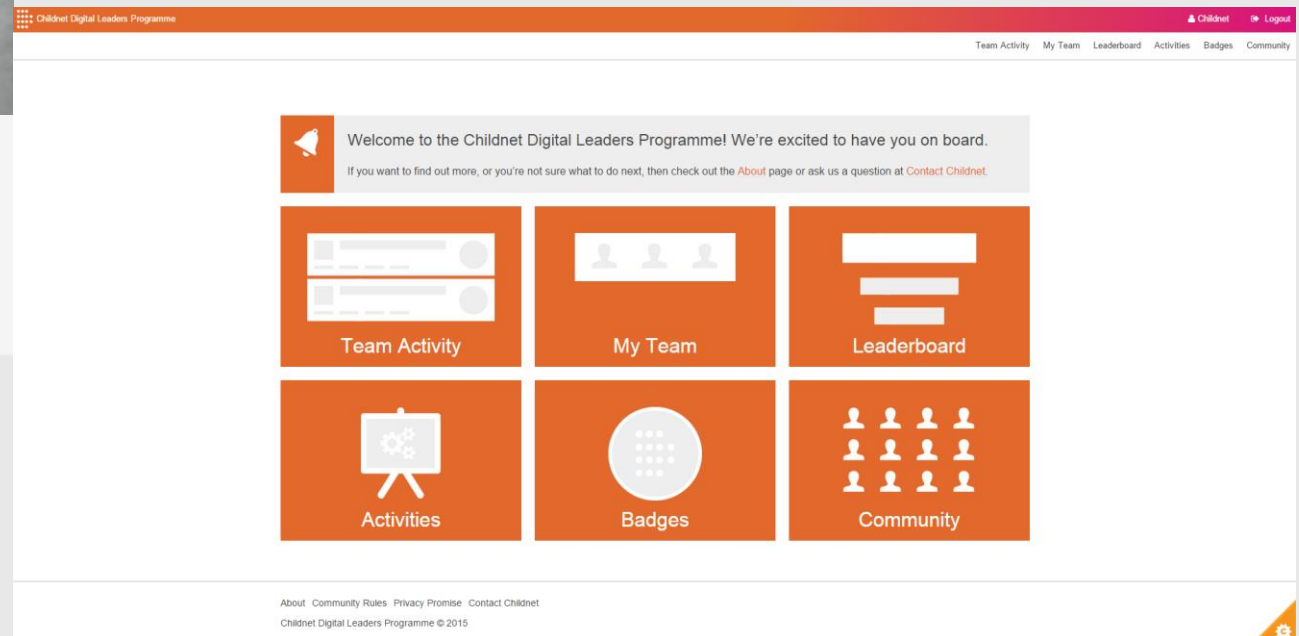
Childnet Digital Leaders Programme

Childnet Logout

Team Activity My Team Leaderboard Activities Badges Community

Welcome to the Childnet Digital Leaders Programme! We're excited to have you on board.

If you want to find out more, or you're not sure what to do next, then check out the About page or ask us a question at Contact Childnet.

Team Activity

My Team

Leaderboard

Activities

Badges

Community

About Community Rules Privacy Promise Contact Childnet

Childnet Digital Leaders Programme © 2015